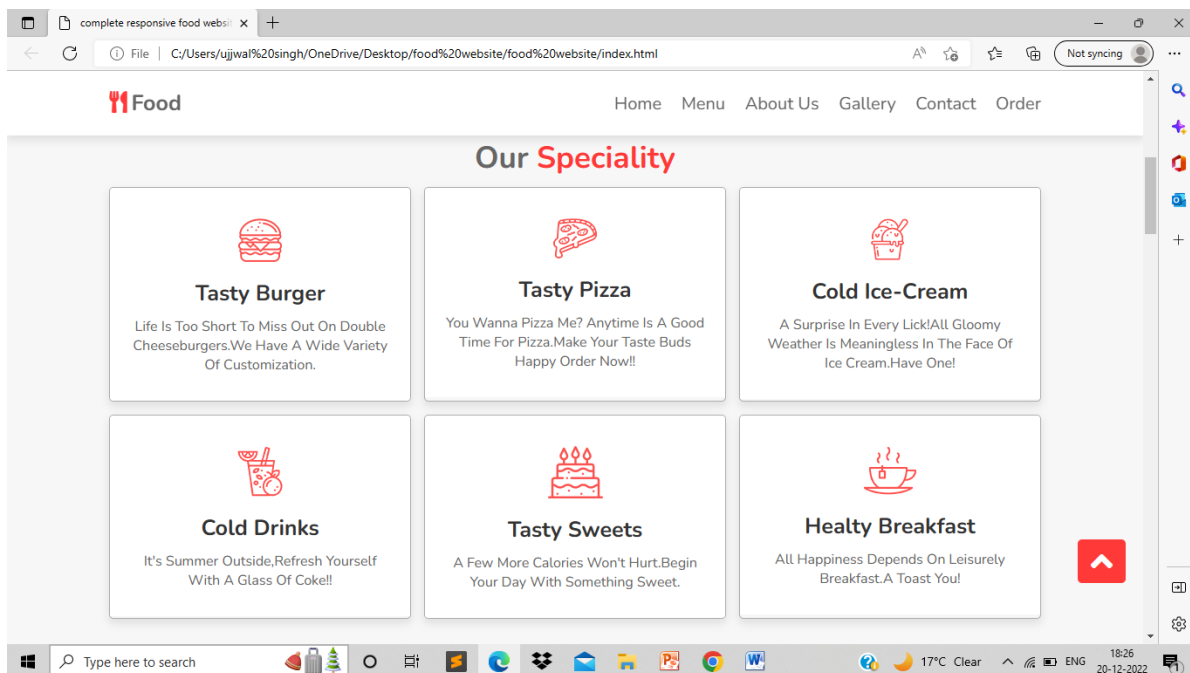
complete responsive food websi ×  +

File | C:/Users/ujjwal%20singh/OneDrive/Desktop/food%20website/food%20website/index.html

Not syncing

Food

Home Menu About Us Gallery Contact Order

Our Speciality

Tasty Burger

Life Is Too Short To Miss Out On Double Cheeseburgers.We Have A Wide Variety Of Customization.

Tasty Pizza

You Wanna Pizza Me? Anytime Is A Good Time For Pizza.Make Your Taste Buds Happy Order Now!!

Cold Ice-Cream

A Surprise In Every Lick!All Gloomy Weather Is Meaningless In The Face Of Ice Cream.Have One!

Cold Drinks

It's Summer Outside,Refresh Yourself With A Glass Of Coke!!

Tasty Sweets

A Few More Calories Won't Hurt.Begin Your Day With Something Sweet.

Healty Breakfast

All Happiness Depends On Leisurely Breakfast.A Toast You!

Type here to search

17°C Clear ENG 18:26 20-12-2022